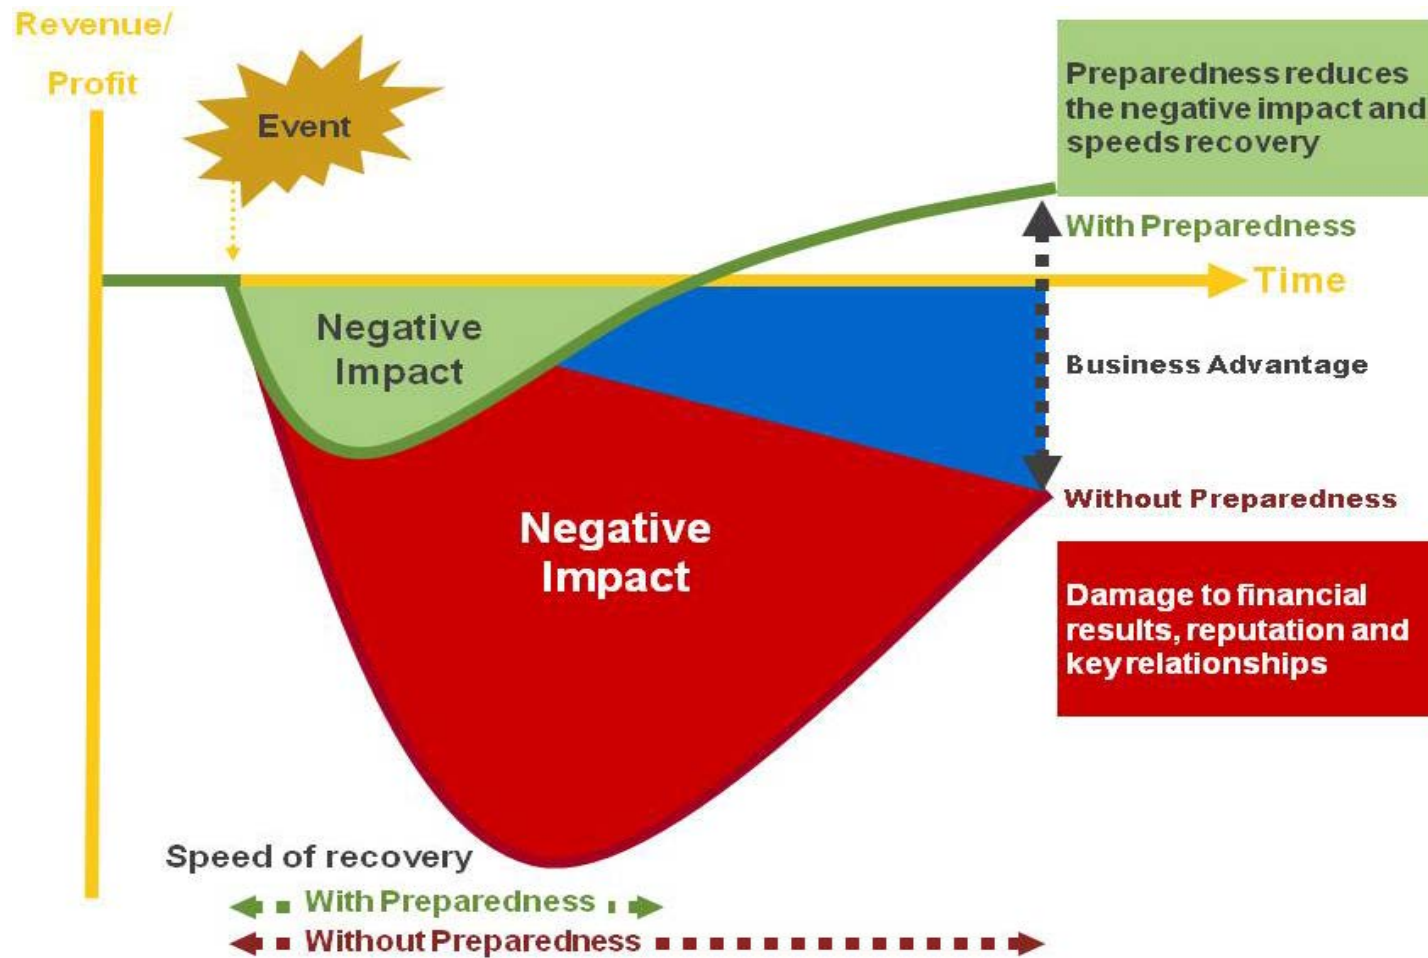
Revenue/
Profit

Event

Preparedness reduces the negative impact and speeds recovery

With Preparedness

Time

Negative Impact

Business Advantage

Without Preparedness

Negative Impact

Damage to financial results, reputation and key relationships

Speed of recovery

With Preparedness

Without Preparedness